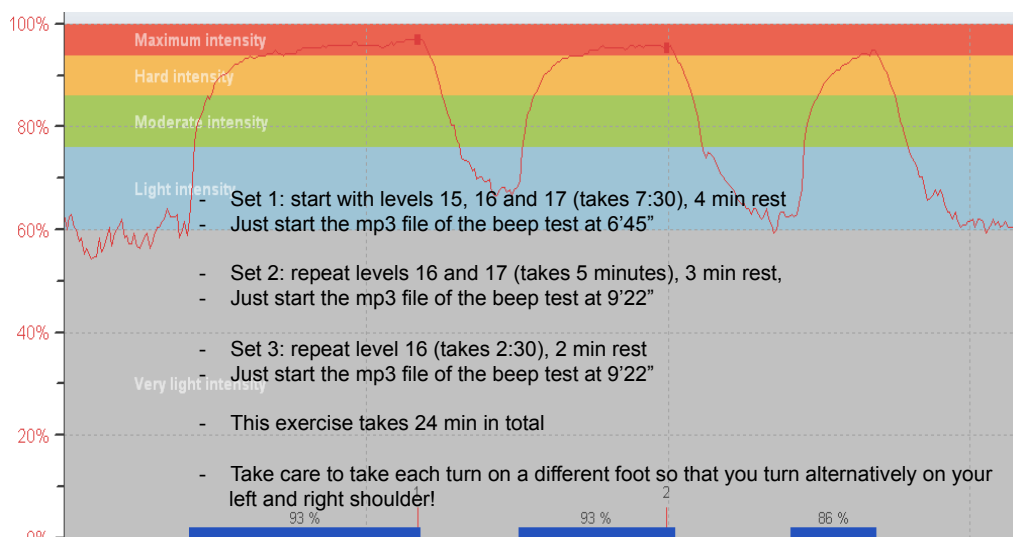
100%
Maximum intensity
Hard intensity
80%
Moderate intensity
Light intensity
60%
40%
Very light intensity
20%
0%

- Set 1: start with levels 15, 16 and 17 (takes 7:30), 4 min rest
- Just start the mp3 file of the beep test at 6’45”

- Set 2: repeat levels 16 and 17 (takes 5 minutes), 3 min rest,
- Just start the mp3 file of the beep test at 9’22”

- Set 3: repeat level 16 (takes 2:30), 2 min rest
- Just start the mp3 file of the beep test at 9’22”

- This exercise takes 24 min in total

- Take care to take each turn on a different foot so that you turn alternatively on your left and right shoulder!

1
93 %
2
93 %
86 %